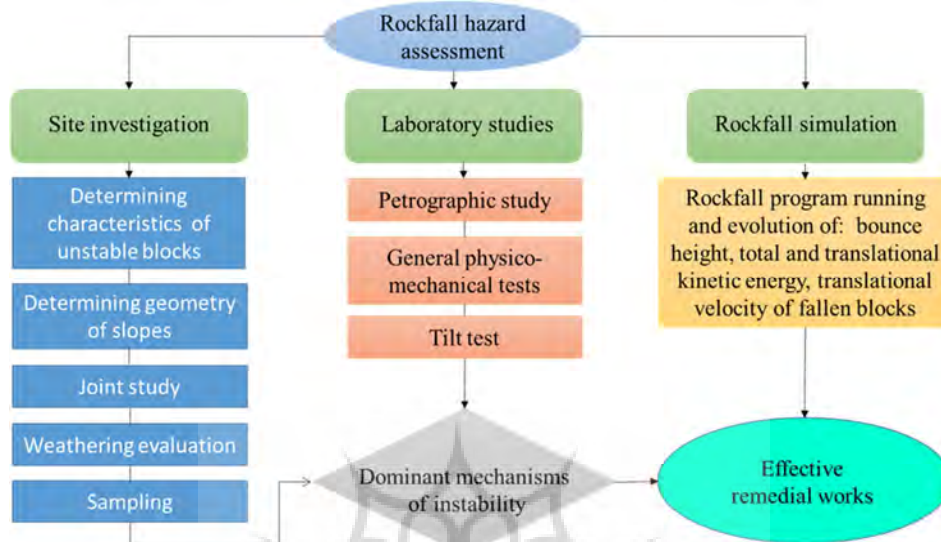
Rockfall hazard assessment

Site investigation

Laboratory studies

Rockfall simulation

Determining characteristics of unstable blocks

Determining geometry of slopes

Joint study

Weathering evaluation

Sampling

Petrographic study

General physico-mechanical tests

Tilt test

Rockfall program running and evolution of: bounce height, total and translational kinetic energy, translational velocity of fallen blocks

Dominant mechanisms of instability

Effective remedial works